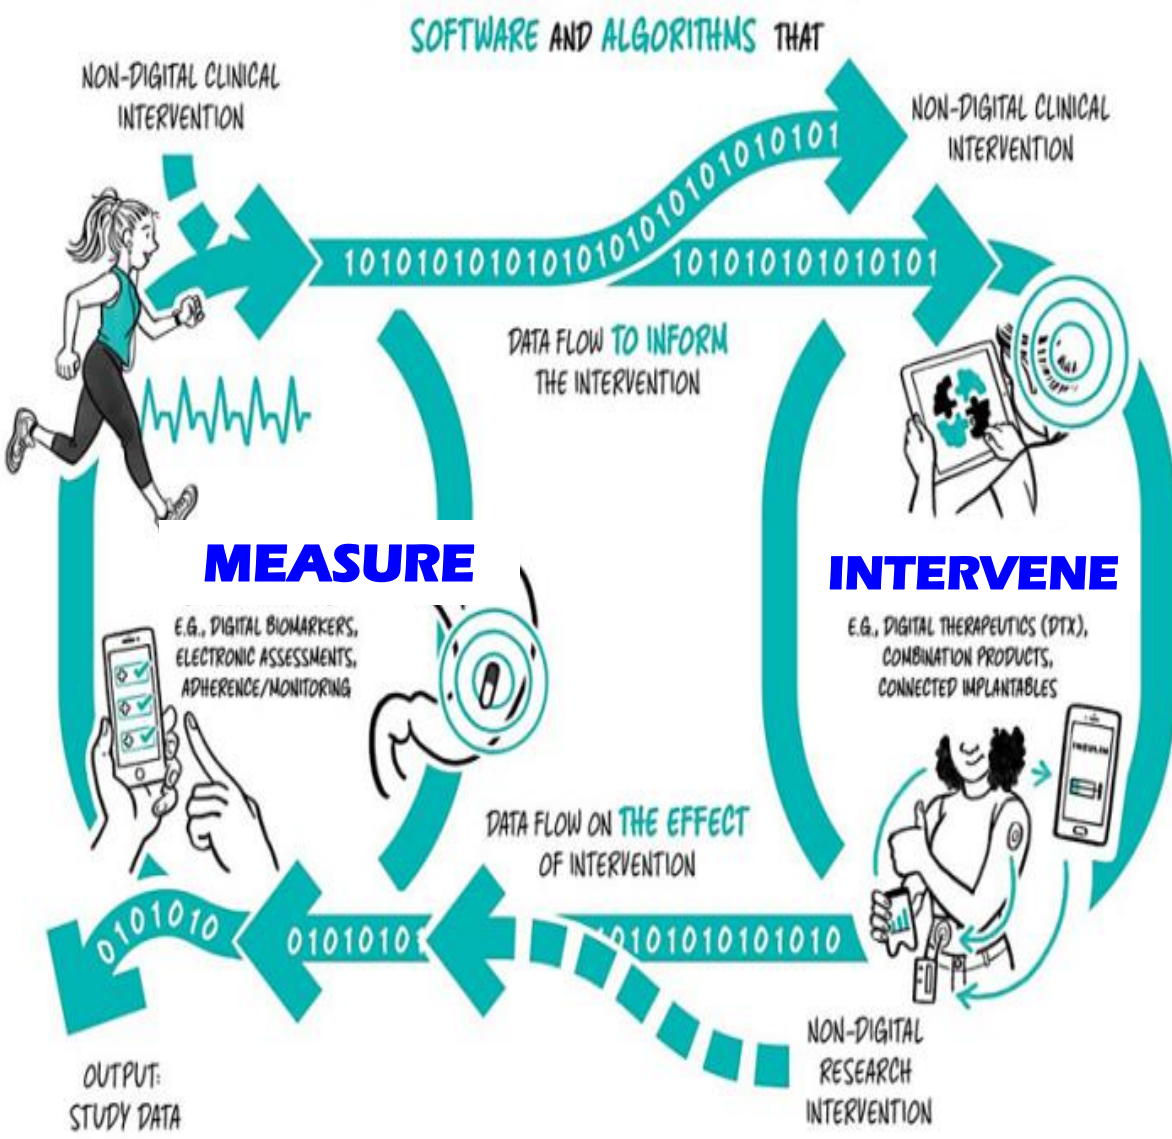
SOFTWARE AND ALGORITHMS THAT

NON-DIGITAL CLINICAL INTERVENTION

NON-DIGITAL CLINICAL INTERVENTION

1010101010101010101010101010101

101010101010101

DATA FLOW TO INFORM THE INTERVENTION

MEASURE

E.G., DIGITAL BIOMARKERS, ELECTRONIC ASSESSMENTS, ADHERENCE/MONITORING

INTERVENE

E.G., DIGITAL THERAPEUTICS (DTX), COMBINATION PRODUCTS, CONNECTED IMPLANTABLES

INSULIN

DATA FLOW ON THE EFFECT OF INTERVENTION

0101010

0101010

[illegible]0101010101010

OUTPUT: STUDY DATA

NON-DIGITAL RESEARCH INTERVENTION